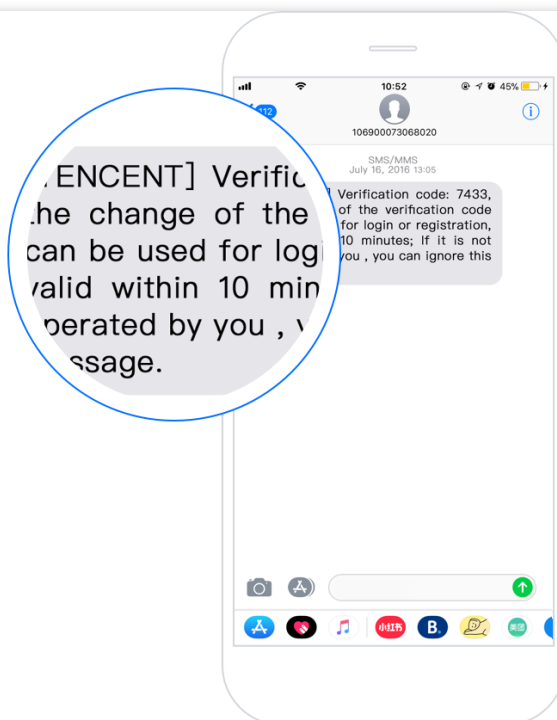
10:52

45%

112

106900073068020

SMS/MMS

July 16, 2016 13:05

ENCENT] Verific

he change of the

can be used for logi

valid within 10 min

perated by you , v

ssage.

] Verification code: 7433, of the verification code for login or registration, 10 minutes; If it is not you , you can ignore this

小红书

B.

美团